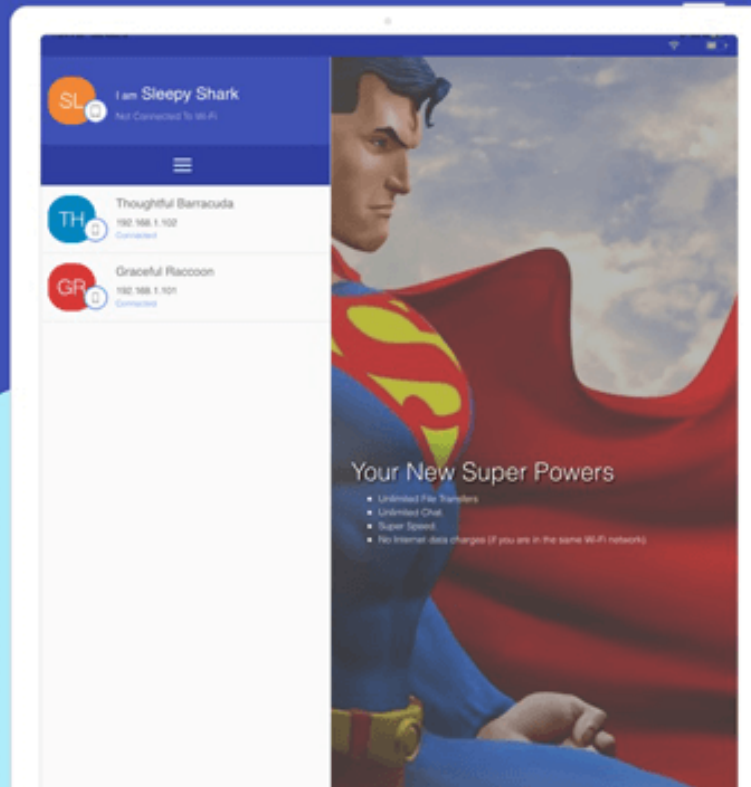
SL

I am Sleepy Shark

Not Connected To Wi-Fi

TH

Thoughtful Barracuda

192.168.1.102

Connected

GR

Graceful Raccoon

192.168.1.101

Connected

Your New Super Powers

- Unlimited File Transfers
- Unlimited Chat
- Super Speed
- No Internet data charges (if you are in the same Wi-Fi network)